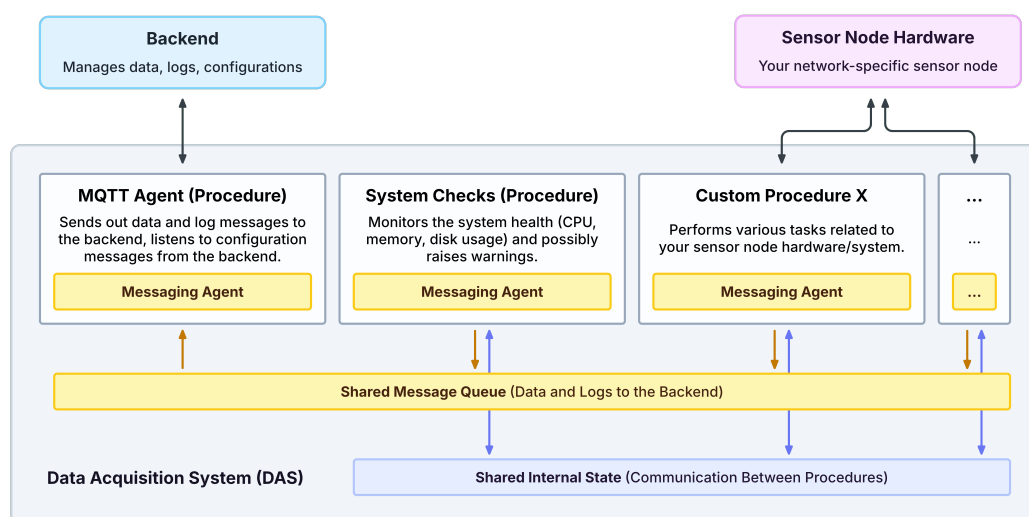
Backend
Manages data, logs, configurations

Sensor Node Hardware
Your network-specific sensor node

MQTT Agent (Procedure)
Sends out data and log messages to the backend, listens to configuration messages from the backend.
Messaging Agent

System Checks (Procedure)
Monitors the system health (CPU, memory, disk usage) and possibly raises warnings.
Messaging Agent

Custom Procedure X
Performs various tasks related to your sensor node hardware/system.
Messaging Agent

...
...
...

Shared Message Queue (Data and Logs to the Backend)

Data Acquisition System (DAS)

Shared Internal State (Communication Between Procedures)